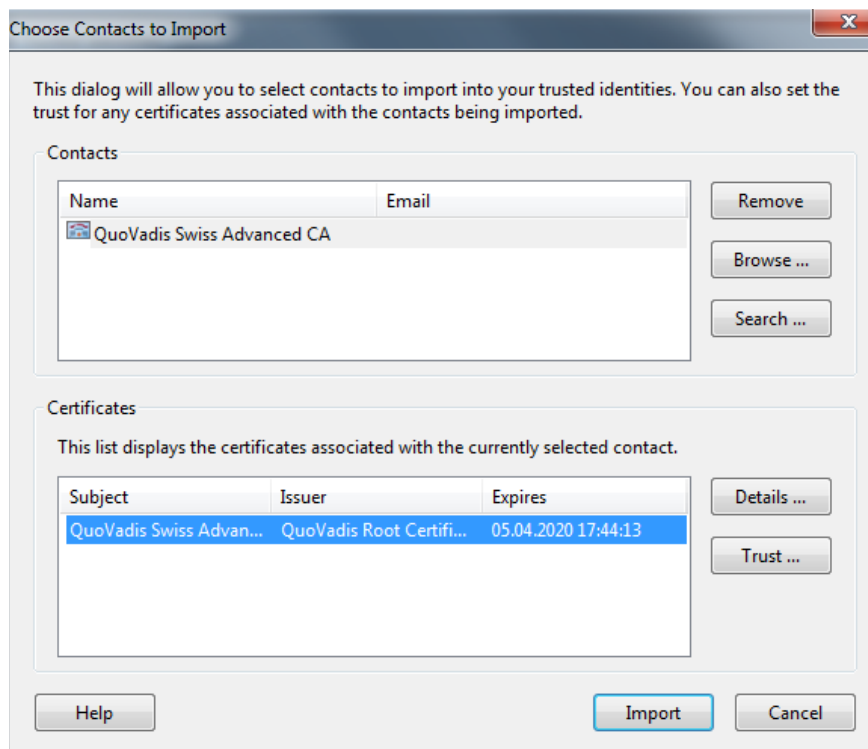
Choose Contacts to Import

This dialog will allow you to select contacts to import into your trusted identities. You can also set the trust for any certificates associated with the contacts being imported.

Contacts

| Name | Email |
|---|---|
| QuoVadis Swiss Advanced CA | |

Remove

Browse ...

Search ...

Certificates

This list displays the certificates associated with the currently selected contact.

| Subject | Issuer | Expires |
|---|---|---|
| QuoVadis Swiss Advan... | QuoVadis Root Certifi... | 05.04.2020 17:44:13 |

Details ...

Trust ...

Help

Import

Cancel